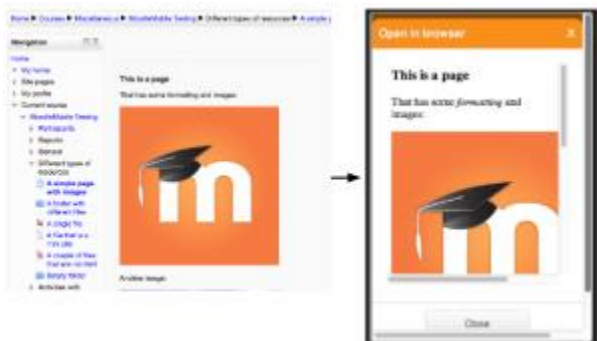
Home ▶ Courses ▶ Miscellaneous ▶ MoodleMobile Testing ▶ Different types of resources ▶ A simple p

Navigation

Home
My home
Site pages
My profile
Current course
MoodleMobile Testing
Participants
Reports
General
Different types of resources
A simple page with images
A folder with different files
A single file
A file that is a TXT URL
A couple of files that are not html
Empty folder
Activities with

This is a page

That has some formatting and images:

Another image

Open in browser

This is a page

That has some formatting and images:

Close